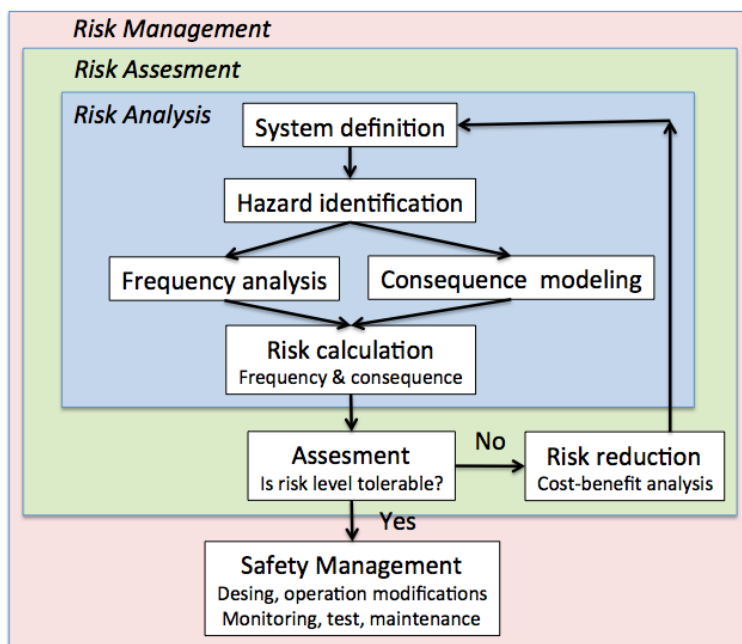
Risk Management

Risk Assesment

Risk Analysis

System definition

Hazard identification

Frequency analysis

Consequence modeling

Risk calculation
Frequency & consequence

Assesment
Is risk level tolerable?

No

Risk reduction
Cost-benefit analysis

Yes

Safety Management
Desing, operation modifications
Monitoring, test, maintenance